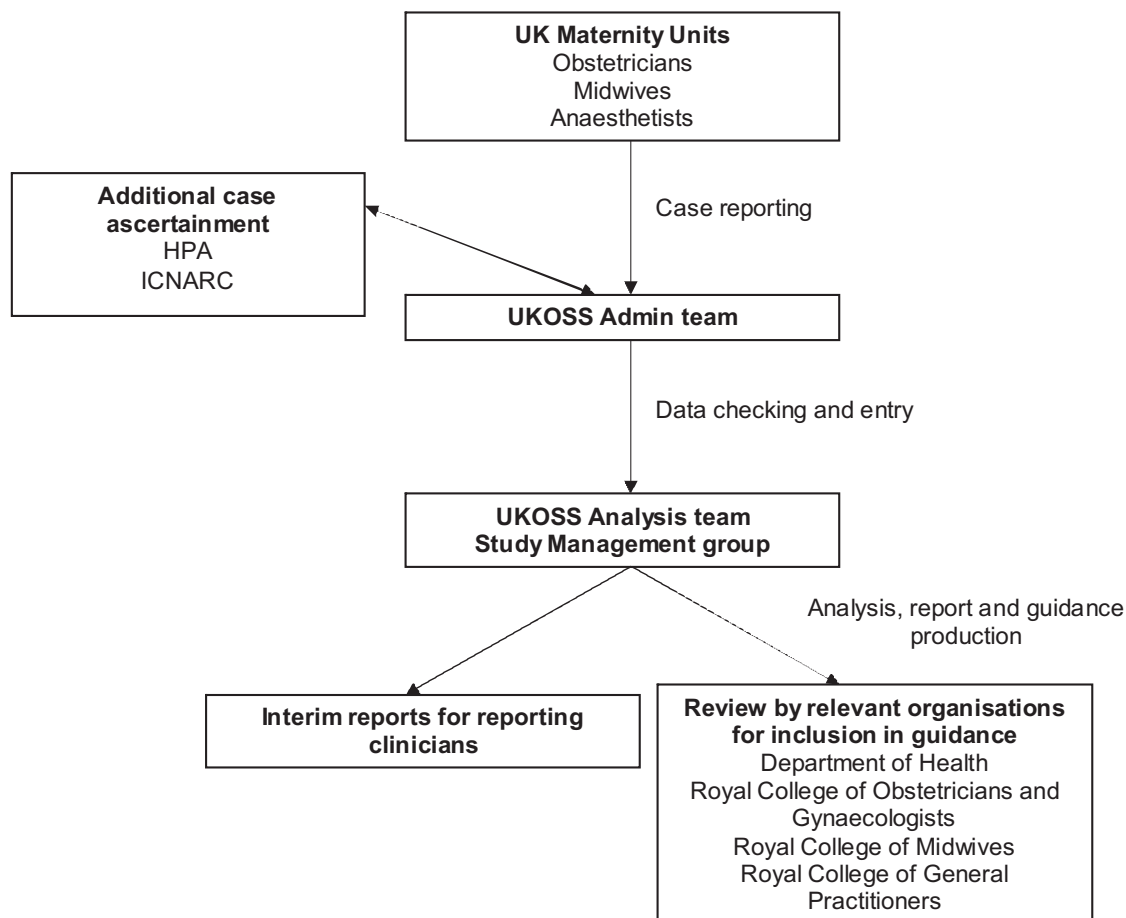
**UK Maternity Units**
Obstetricians
Midwives
Anaesthetists

**Additional case ascertainment**
HPA
ICNARC

Case reporting

**UKOSS Admin team**

Data checking and entry

**UKOSS Analysis team**
**Study Management group**

Analysis, report and guidance production

**Interim reports for reporting clinicians**

**Review by relevant organisations for inclusion in guidance**
Department of Health
Royal College of Obstetricians and Gynaecologists
Royal College of Midwives
Royal College of General Practitioners